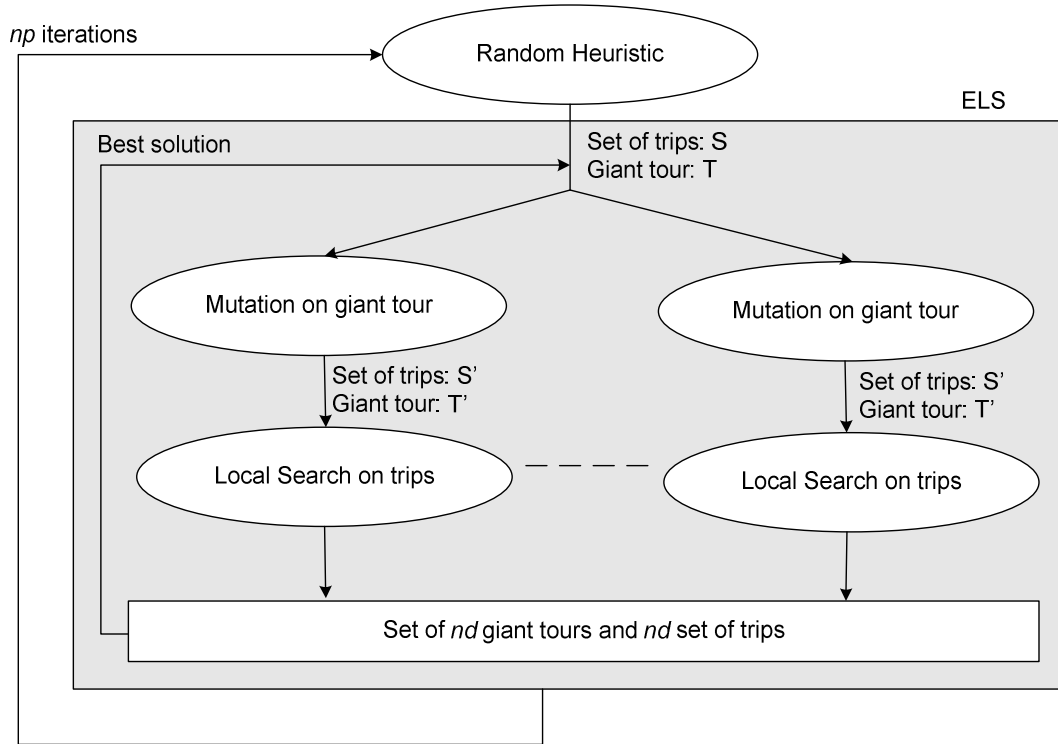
np iterations

Random Heuristic

ELS

Best solution

Set of trips: S
Giant tour: T

Mutation on giant tour

Mutation on giant tour

Set of trips: S'
Giant tour: T'

Set of trips: S'
Giant tour: T'

Local Search on trips

Local Search on trips

Set of nd giant tours and nd set of trips